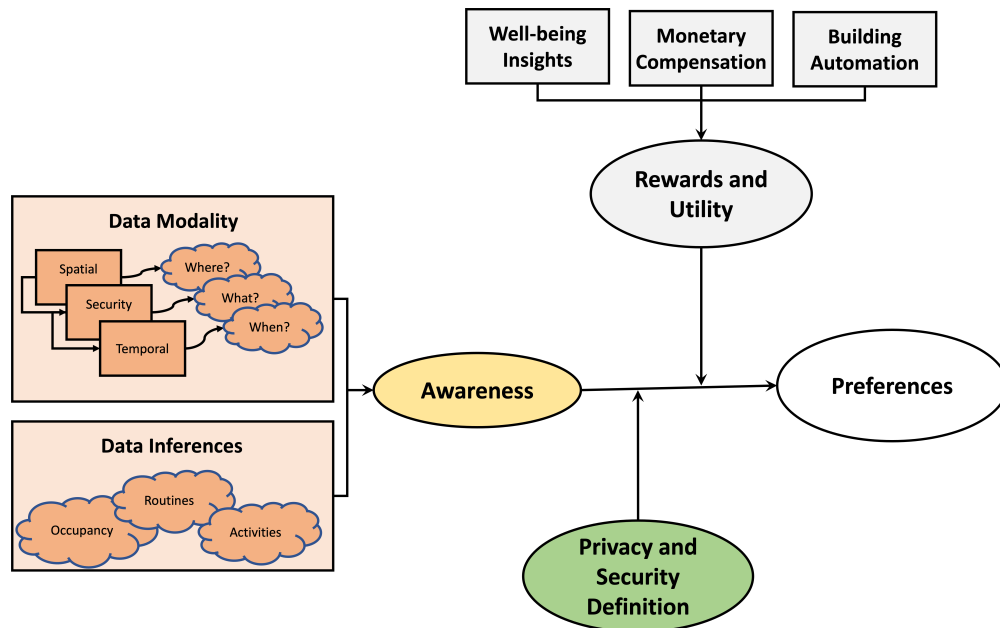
Well-being Insights

Monetary Compensation

Building Automation

Rewards and Utility

Data Modality

Spatial

Where?

Security

What?

Temporal

When?

Data Inferences

Routines

Occupancy

Activities

Awareness

Preferences

Privacy and Security Definition